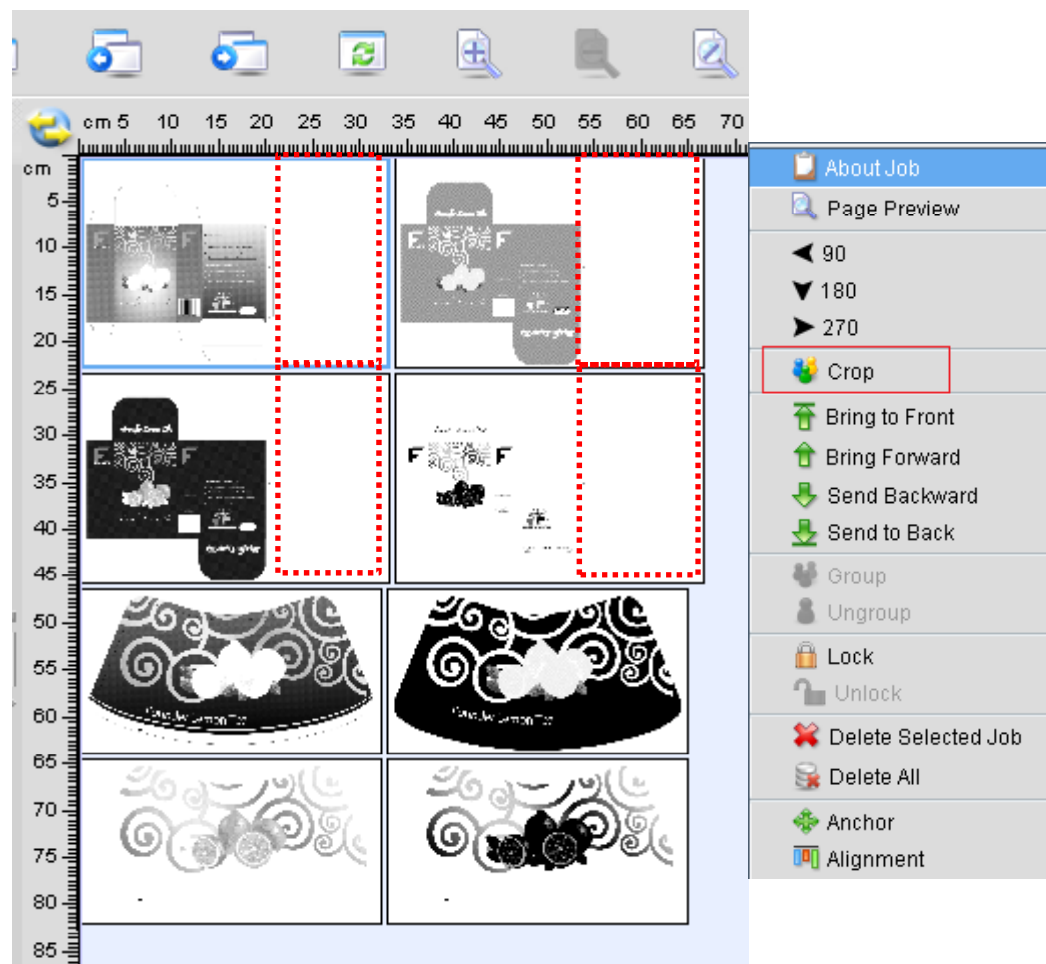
cm 5 10 15 20 25 30 35 40 45 50 55 60 65 70

cm
5
10
15
20
25
30
35
40
45
50
55
60
65
70
75
80
85

About Job
Page Preview
90
180
270
Crop
Bring to Front
Bring Forward
Send Backward
Send to Back
Group
Ungroup
Lock
Unlock
Delete Selected Job
Delete All
Anchor
Alignment